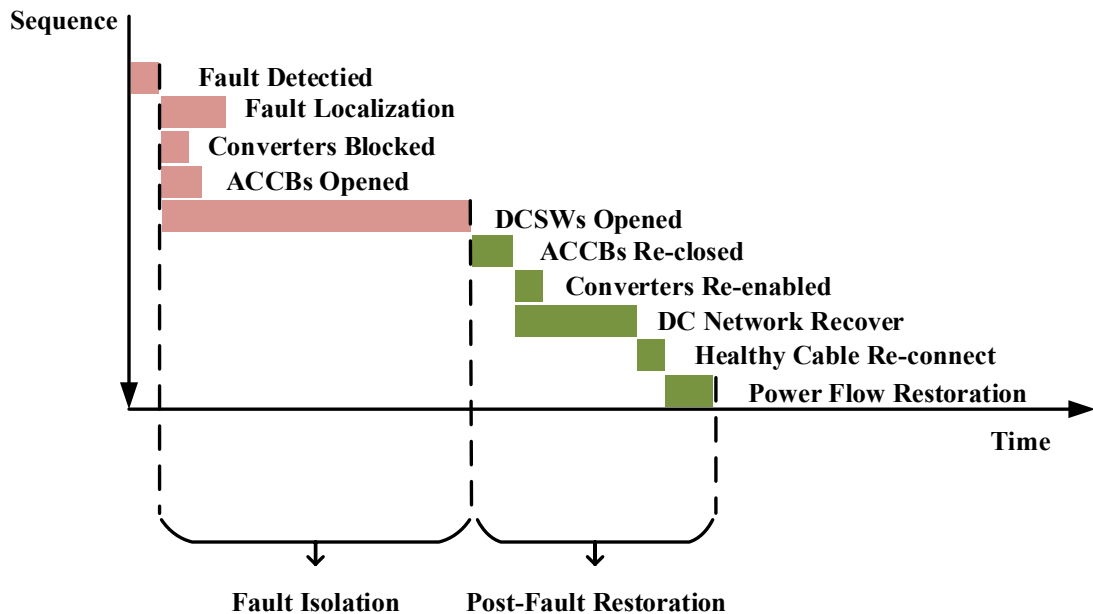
Sequence

Fault Detectied

Fault Localization

Converters Blocked

ACCBs Opened

DCSWs Opened

ACCBs Re-closed

Converters Re-enabled

DC Network Recover

Healthy Cable Re-connect

Power Flow Restoration

Time

Fault Isolation

Post-Fault Restoration